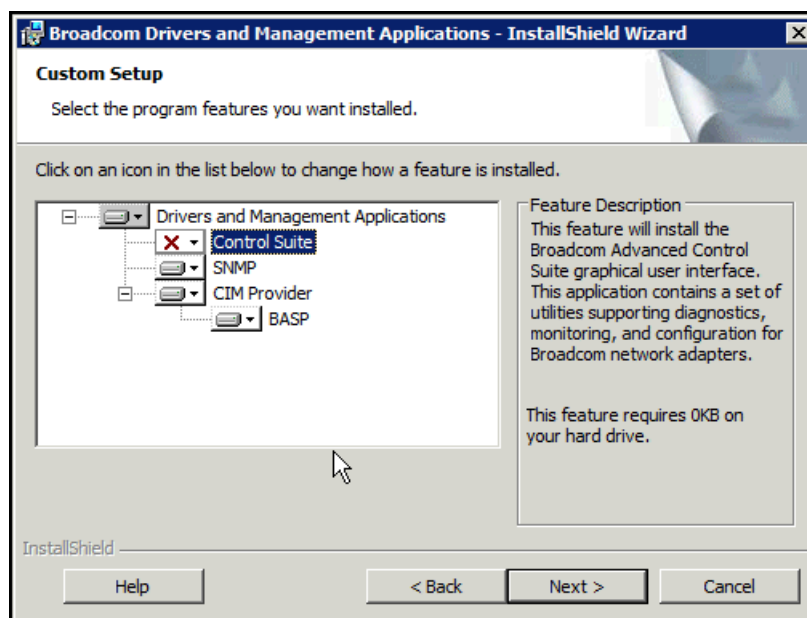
Broadcom Drivers and Management Applications - InstallShield Wizard

Custom Setup

Select the program features you want installed.

Click on an icon in the list below to change how a feature is installed.

Drivers and Management Applications
Control Suite
SNMP
CIM Provider
BASP

Feature Description
This feature will install the Broadcom Advanced Control Suite graphical user interface. This application contains a set of utilities supporting diagnostics, monitoring, and configuration for Broadcom network adapters.

This feature requires 0KB on your hard drive.

InstallShield

Help

< Back

Next >

Cancel